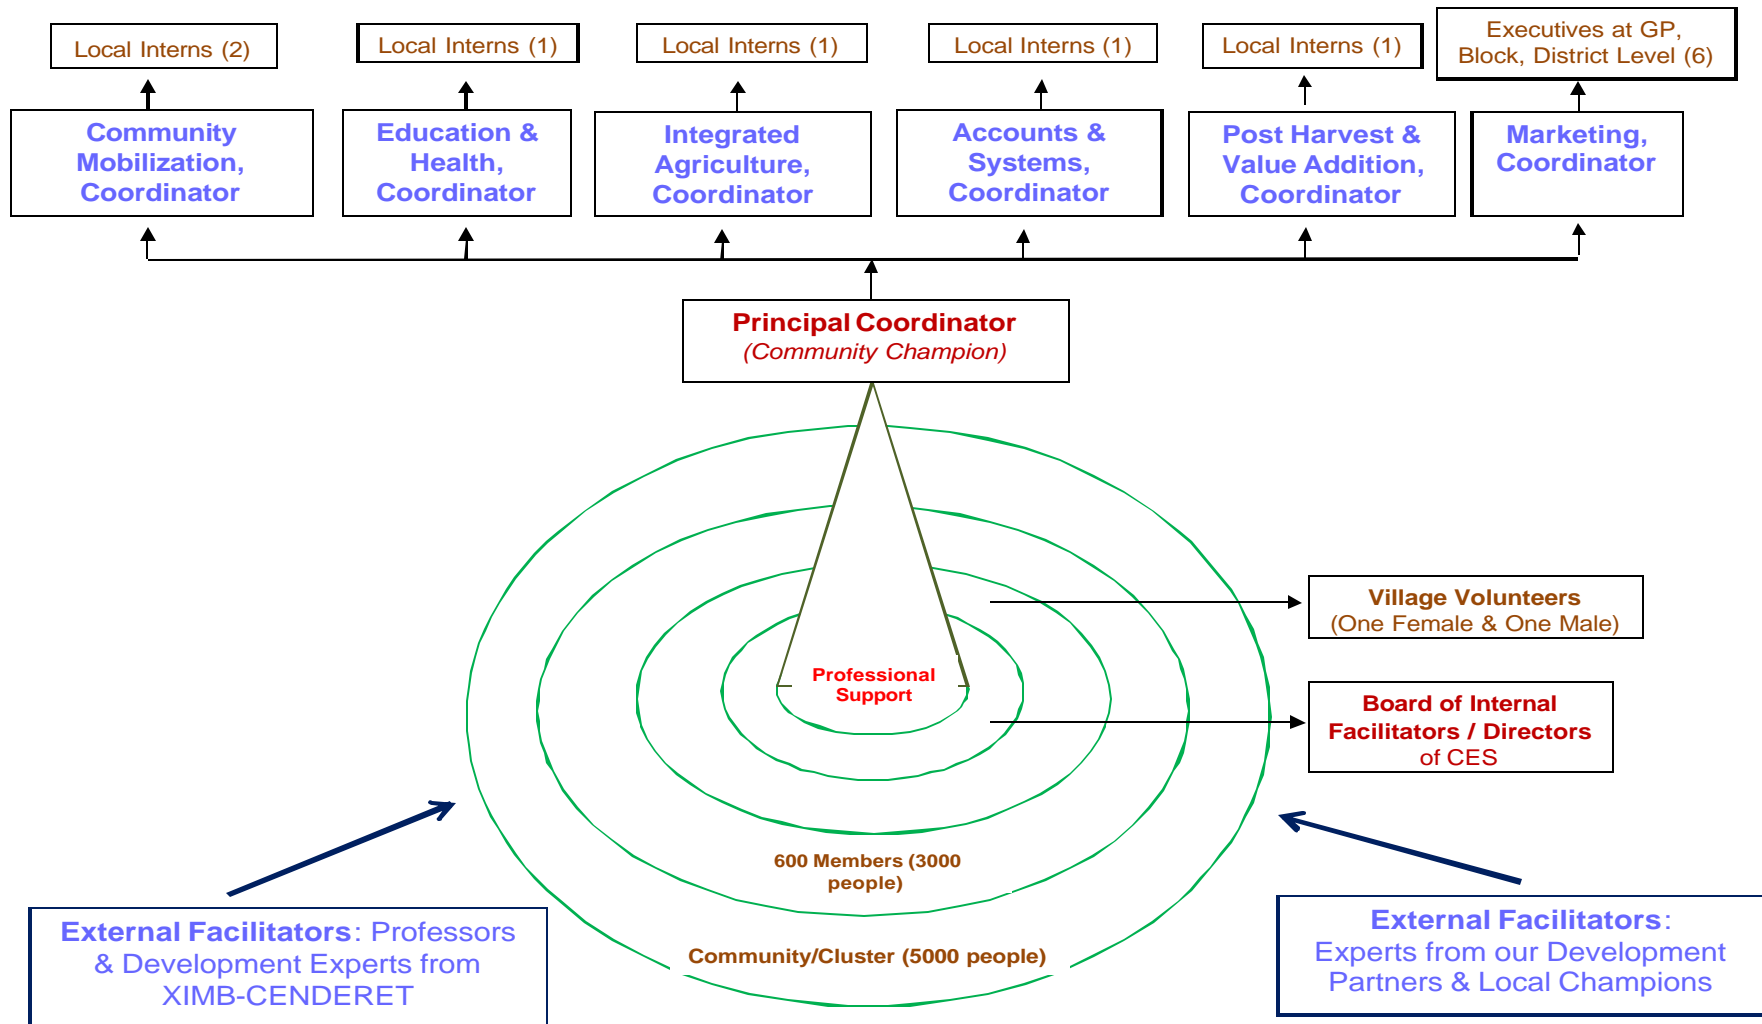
Local Interns (2)

Local Interns (1)

Local Interns (1)

Local Interns (1)

Local Interns (1)

Executives at GP, Block, District Level (6)

Community Mobilization, Coordinator

Education & Health, Coordinator

Integrated Agriculture, Coordinator

Accounts & Systems, Coordinator

Post Harvest & Value Addition, Coordinator

Marketing, Coordinator

Principal Coordinator
(Community Champion)

Village Volunteers
(One Female & One Male)

Professional Support

Board of Internal Facilitators / Directors of CES

600 Members (3000 people)

Community/Cluster (5000 people)

External Facilitators: Professors & Development Experts from XIMB-CENDERET

External Facilitators: Experts from our Development Partners & Local Champions